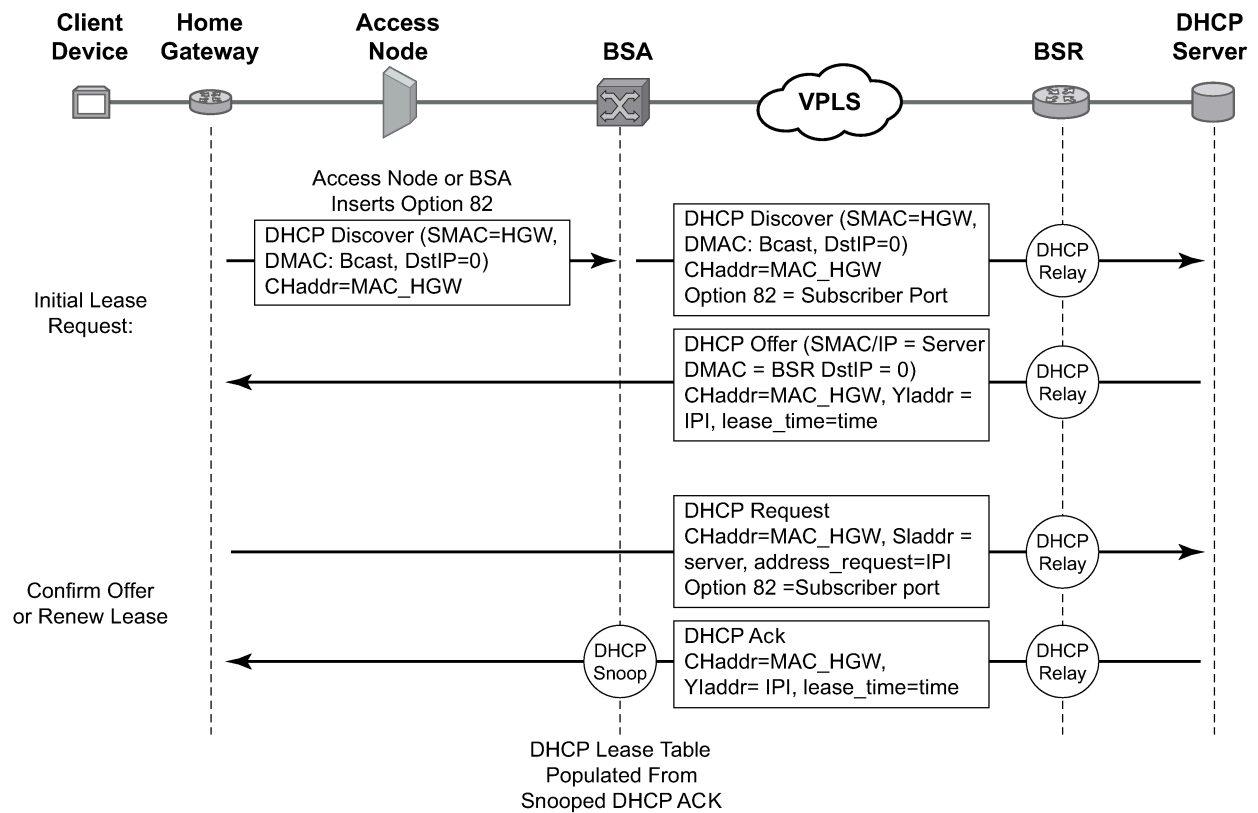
Client Device
Home Gateway
Access Node
BSA
VPLS
BSR
DHCP Server

Access Node or BSA Inserts Option 82

DHCP Discover (SMAC=HGW, DMAC: Bcast, DstIP=0) CHaddr=MAC_HGW

DHCP Discover (SMAC=HGW, DMAC: Bcast, DstIP=0) CHaddr=MAC_HGW Option 82 = Subscriber Port

DHCP Relay

Initial Lease Request:

DHCP Offer (SMAC/IP = Server DMAC = BSR DstIP = 0) CHaddr=MAC_HGW, Yladdr = IPI, lease_time=time

DHCP Relay

DHCP Request CHaddr=MAC_HGW, Sladdr = server, address_request=IPI Option 82 =Subscriber port

DHCP Relay

Confirm Offer or Renew Lease

DHCP Snoop

DHCP Ack CHaddr=MAC_HGW, Yladdr= IPI, lease_time=time

DHCP Relay

DHCP Lease Table Populated From Snooped DHCP ACK